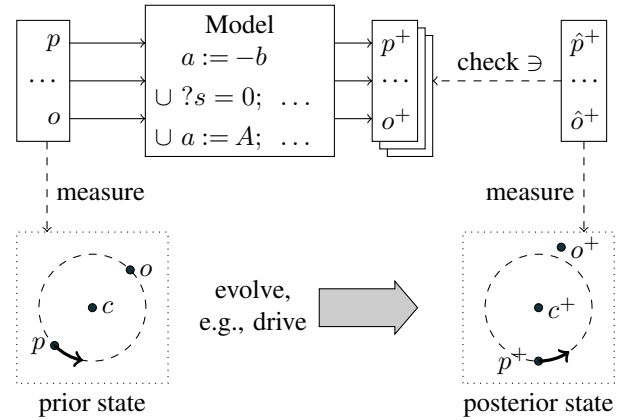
$p$
$\dots$
$o$

Model
$a := -b$
$\cup\ ?s = 0;\ \dots$
$\cup\ a := A;\ \dots$

$p^+$
$\dots$
$o^+$

check $\ni$

$\hat{p}^+$
$\dots$
$\hat{o}^+$

measure

measure

$o$
$c$
$p$

evolve, e.g., drive

$o^+$
$c^+$
$p^+$

prior state

posterior state